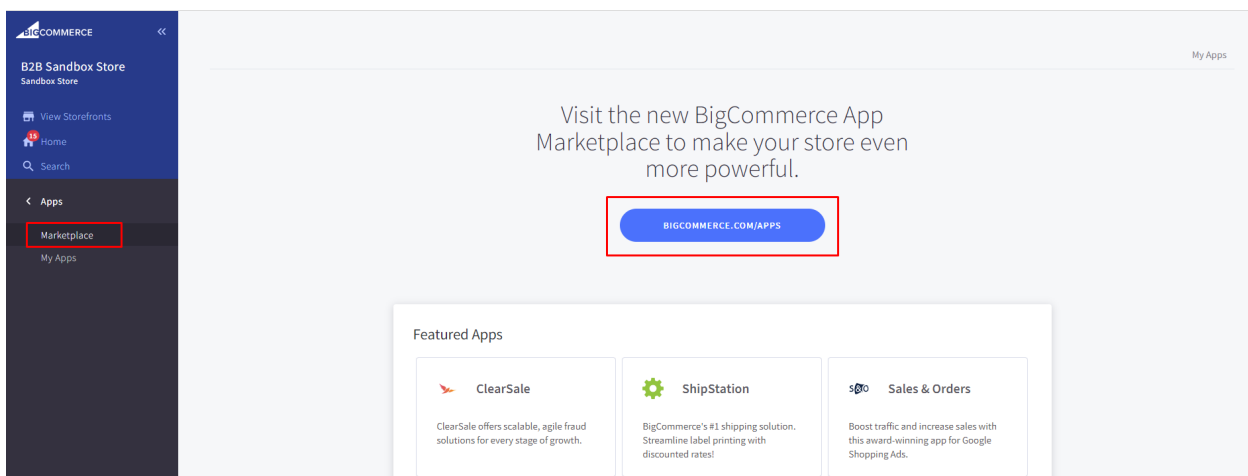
BIGCOMMERCE «

B2B Sandbox Store
Sandbox Store

View Storefronts
15 Home
Search

< Apps

Marketplace
My Apps

My Apps

Visit the new BigCommerce App Marketplace to make your store even more powerful.

BIGCOMMERCE.COM/APPS

Featured Apps

ClearSale
ClearSale offers scalable, agile fraud solutions for every stage of growth.

ShipStation
BigCommerce's #1 shipping solution. Streamline label printing with discounted rates!

S&O Sales & Orders
Boost traffic and increase sales with this award-winning app for Google Shopping Ads.